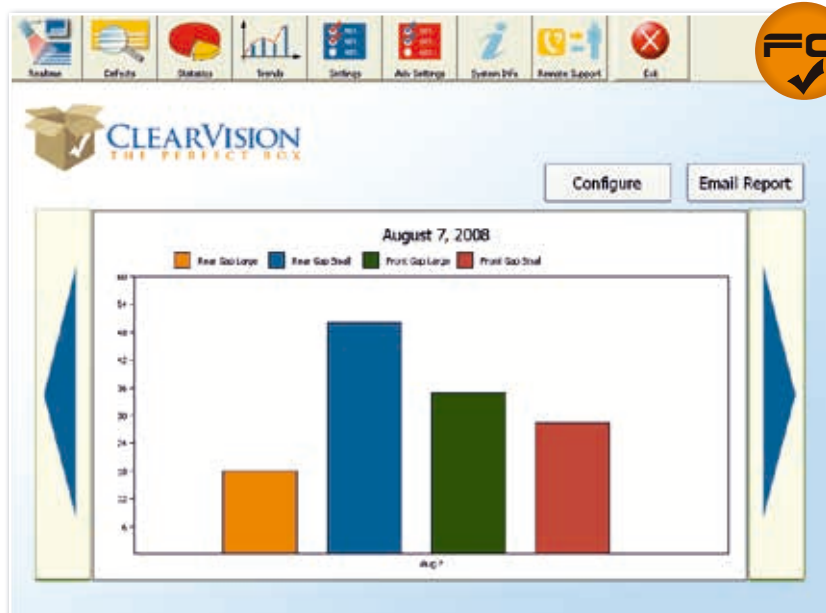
Realtime Defects Statistics Trends Settings Adv Settings System Info Remote Support Exit

FC

CLEARVISION
THE PERFECT BOX

Configure

Email Report

August 7, 2008

Rear Gap Large Rear Gap Small Front Gap Large Front Gap Small

60
54
48
42
36
30
24
18
12
6

Aug 7